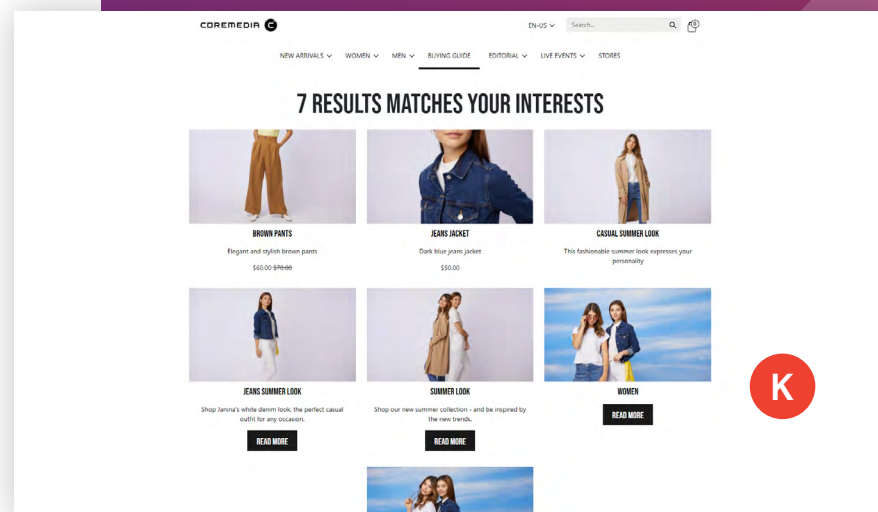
COREMEDIA

EN-US

Search...

0

NEW ARRIVALS WOMEN MEN BUYING GUIDE EDITORIAL LIVE EVENTS STORES

7 RESULTS MATCHES YOUR INTERESTS

BROWN PANTS

Elegant and stylish brown pants

$60.00 $70.00

JEANS JACKET

Dark blue jeans jacket

$50.00

CASUAL SUMMER LOOK

This fashionable summer look expresses your personality

JEANS SUMMER LOOK

Shop Janna's white denim look, the perfect casual outfit for any occasion.

READ MORE

SUMMER LOOK

Shop our new summer collection - and be inspired by the new trends.

READ MORE

WOMEN

READ MORE

K